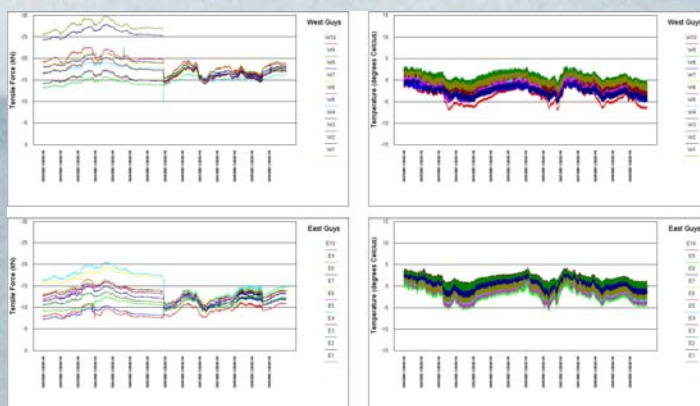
Tensile Force (kN)

West Guys
W10
W9
W8
W7
W6
W5
W4
W3
W2
W1

Temperature (degrees Celsius)

West Guys
W10
W9
W8
W7
W6
W5
W4
W3
W2
W1

Tensile Force (kN)

East Guys
E10
E9
E8
E7
E6
E5
E4
E3
E2
E1

Temperature (degrees Celsius)

East Guys
E10
E9
E8
E7
E6
E5
E4
E3
E2
E1